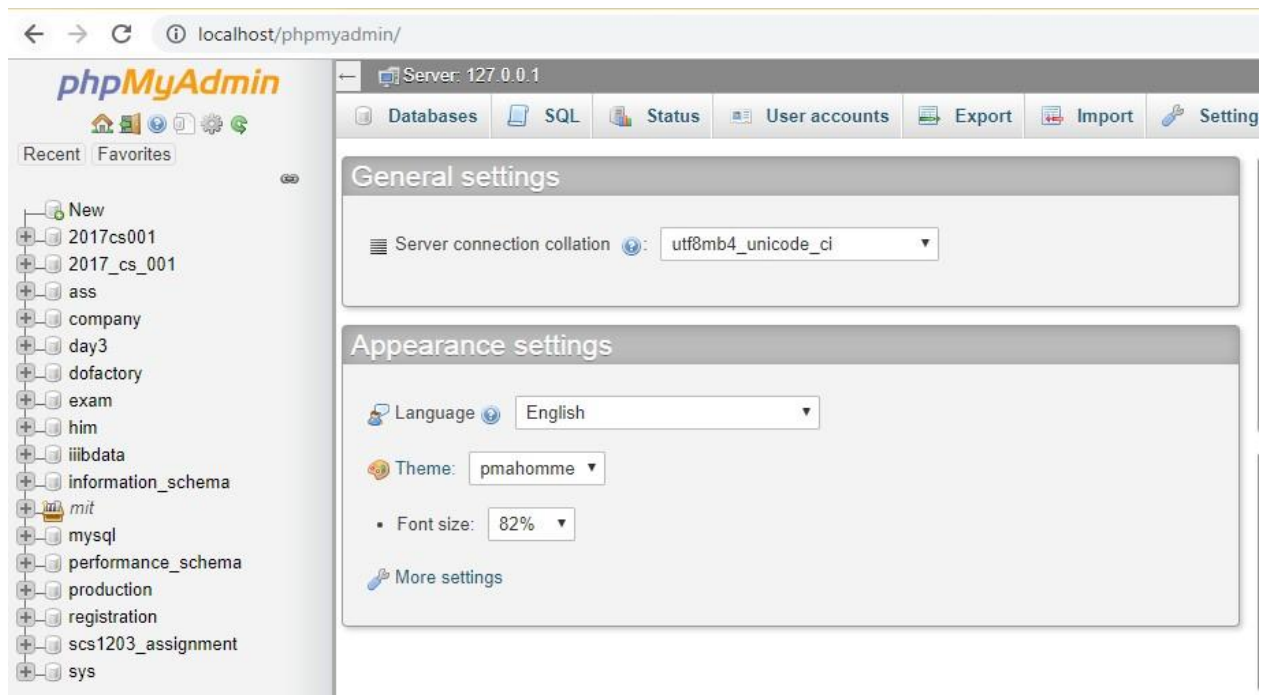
localhost/phpmyadmin/

phpMyAdmin

Recent Favorites

New
2017cs001
2017_cs_001
ass
company
day3
dofactory
exam
him
iiibdata
information_schema
mit
mysql
performance_schema
production
registration
scs1203_assignment
sys

Server: 127.0.0.1

Databases SQL Status User accounts Export Import Setting

General settings

Server connection collation: utf8mb4_unicode_ci

Appearance settings

Language English

Theme: pmahomme

• Font size: 82%

More settings